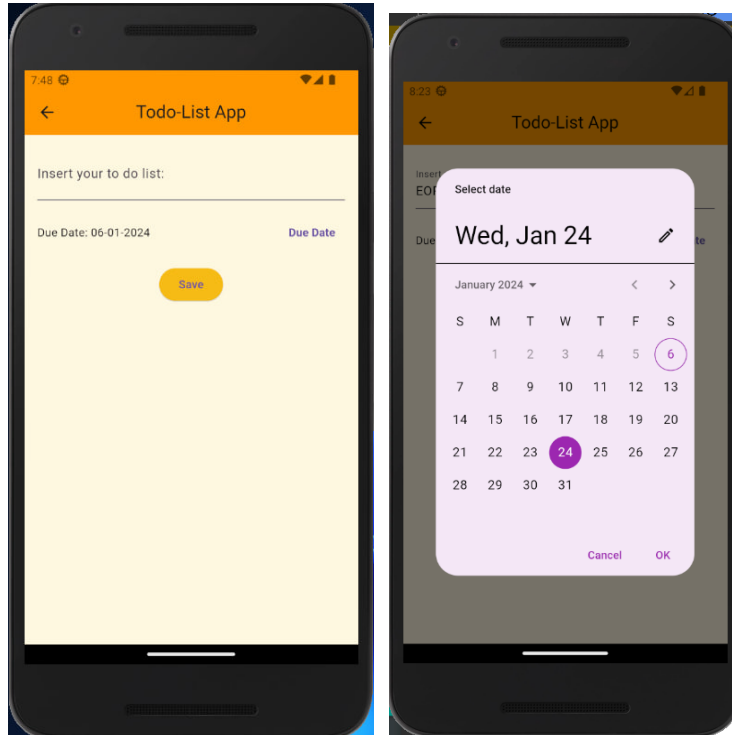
7:48

Todo-List App

Insert your to do list:

Due Date: 06-01-2024

Due Date

Save

8:23

Todo-List App

Insert

EOF

Due

te

Select date

Wed, Jan 24

January 2024

| S | M | T | W | T | F | S |
|---|---|---|---|---|---|---|
| | 1 | 2 | 3 | 4 | 5 | 6 |
| 7 | 8 | 9 | 10 | 11 | 12 | 13 |
| 14 | 15 | 16 | 17 | 18 | 19 | 20 |
| 21 | 22 | 23 | 24 | 25 | 26 | 27 |
| 28 | 29 | 30 | 31 | | | |

Cancel

OK